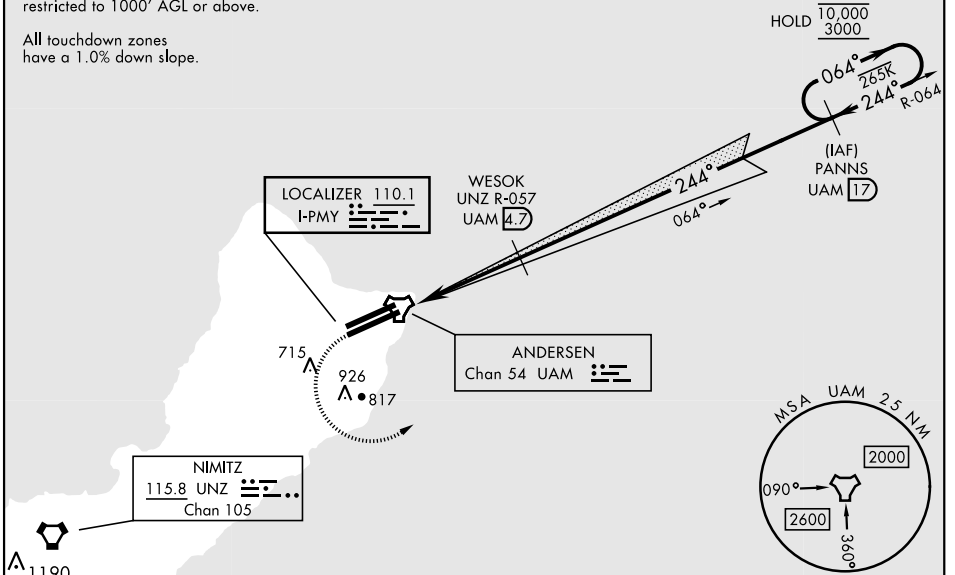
restricted to 1000' AGL or above.

All touchdown zones have a 1.0% down slope.

HOLD $\frac{10,000}{3000}$

064°
265K
244°
R-064

(IAF)
PANNS
UAM 17

WESOK
UNZ R-057
UAM 4.7

244°
064°

LOCALIZER 110.1
I-PMY

ANDERSEN
Chan 54 UAM

715
926
817

NIMITZ
115.8 UNZ
Chan 105

1190

MSA UAM 25 NM
2000
090°
2600
360°